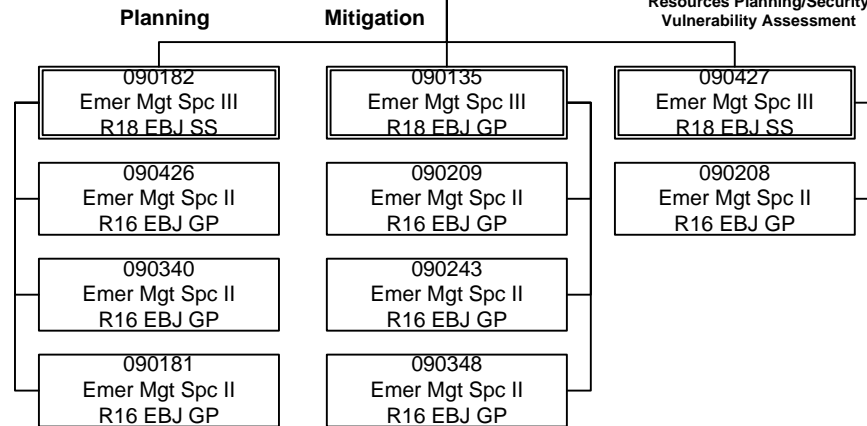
Planning

Mitigation

Resources Planning/Security Vulnerability Assessment

090182
Emer Mgt Spc III
R18 EBJ SS

090426
Emer Mgt Spc II
R16 EBJ GP

090340
Emer Mgt Spc II
R16 EBJ GP

090181
Emer Mgt Spc II
R16 EBJ GP

090135
Emer Mgt Spc III
R18 EBJ GP

090209
Emer Mgt Spc II
R16 EBJ GP

090243
Emer Mgt Spc II
R16 EBJ GP

090348
Emer Mgt Spc II
R16 EBJ GP

090427
Emer Mgt Spc III
R18 EBJ SS

090208
Emer Mgt Spc II
R16 EBJ GP